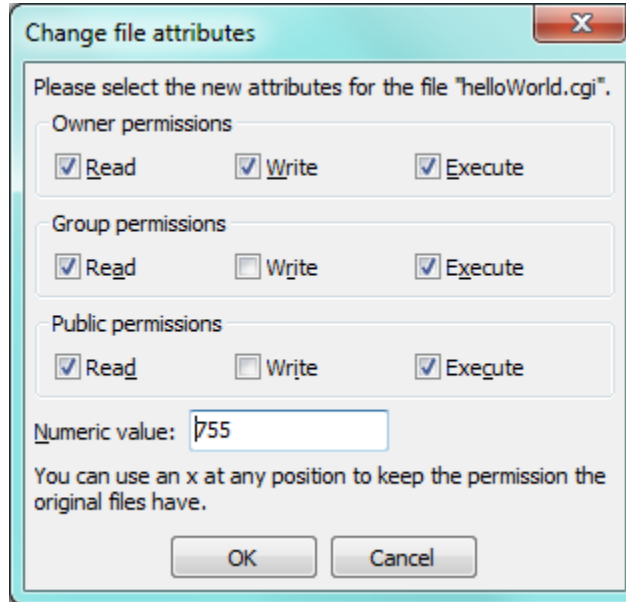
Change file attributes

X

Please select the new attributes for the file "helloWorld.cgi".

Owner permissions

Read Write Execute

Group permissions

Read Write Execute

Public permissions

Read Write Execute

Numeric value: 755

You can use an x at any position to keep the permission the original files have.

OK Cancel